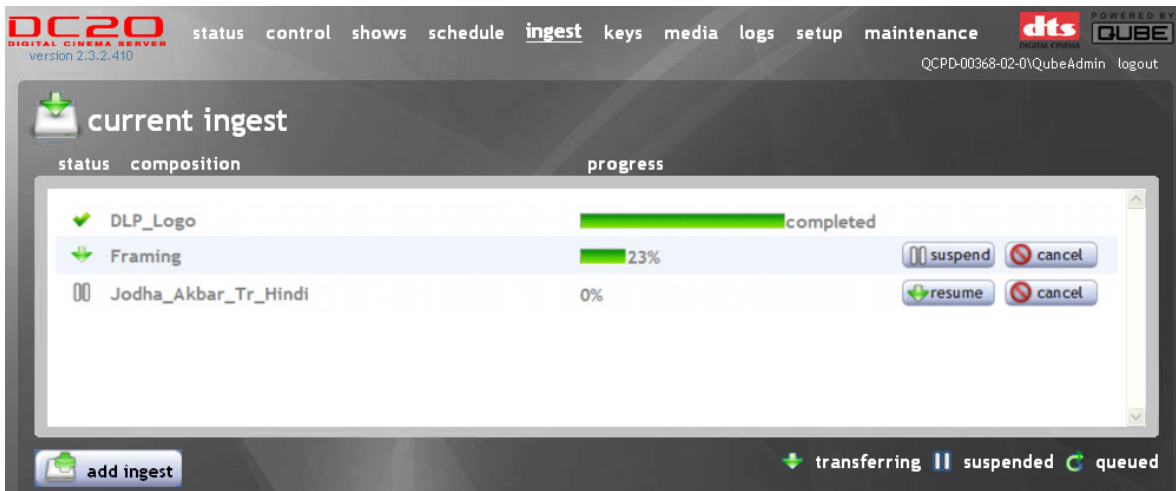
DC20
DIGITAL CINEMA SERVER
version 2.3.2.410

status control shows schedule ingest keys media logs setup maintenance

dts DIGITAL CINEMA
POWERED BY QUBE

QCPD-00368-02-0\QubeAdmin logout

current ingest

| status | composition | progress | |
|---|---|---|---|
| | DLP_Logo | completed | |
| | Framing | 23% | suspend cancel |
| | Jodha_Akbar_Tr_Hindi | 0% | resume cancel |

add ingest

transferring suspended queued